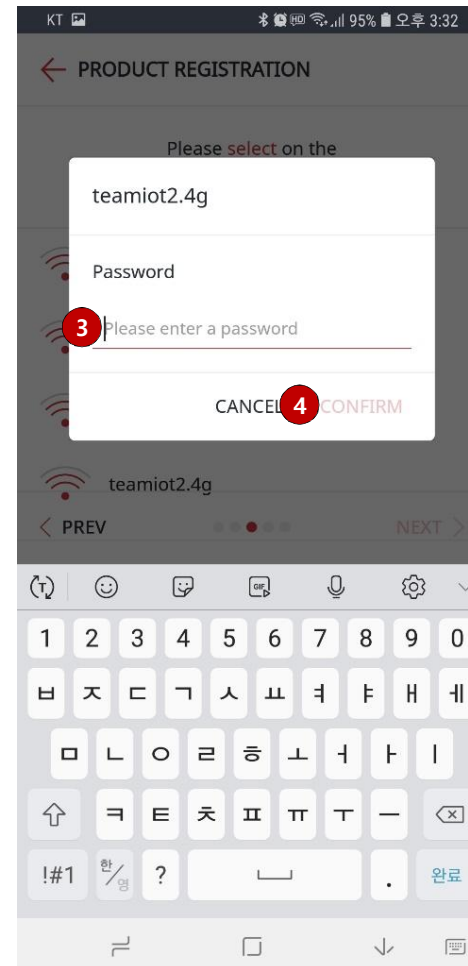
KT
95% 오후 3:32

PRODUCT REGISTRATION

Please select on the

teamiot2.4g

Password

3

Please enter a password

CANCEL 4 CONFIRM

teamiot2.4g

PREV

NEXT

GIF

1 2 3 4 5 6 7 8 9 0

ㅂ ㅈ ㄷ ㄱ ㅅ ㅛ ㅕ ㅑ ㅐ ㅔ

ㅁ ㄴ ㅇ ㄹ ㅎ ㅗ ㅓ ㅏ ㅣ

ㅋ ㅌ ㅊ ㅍ ㅠ ㅜ ㅡ

!#1 한/영 ? . 완료